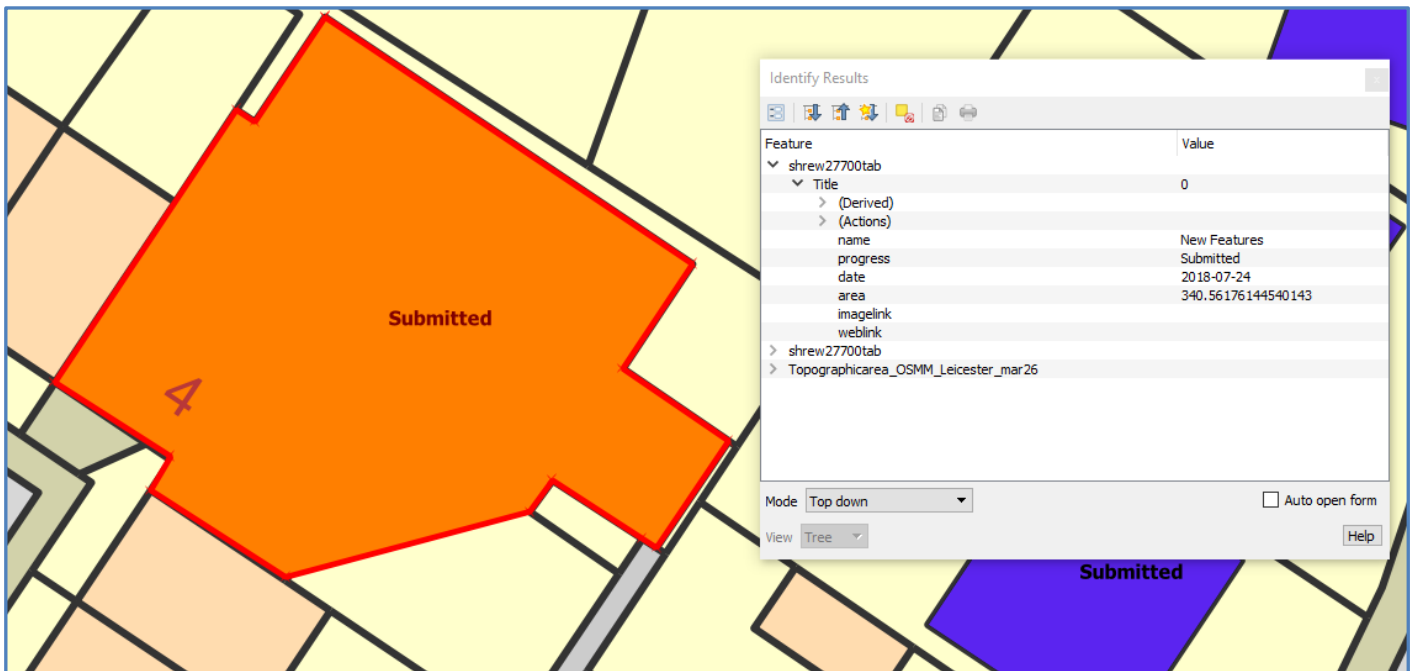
Submitted

4

Identify Results

| Feature | Value |
|---|---|
| shrew27700tab | |
| Title | 0 |
| (Derived) | |
| (Actions) | |
| name | New Features |
| progress | Submitted |
| date | 2018-07-24 |
| area | 340.56176144540143 |
| imagelink | |
| weblink | |
| shrew27700tab | |
| Topographicarea_OSMM_Leicester_mar26 | |

Mode Top down

Auto open form

View Tree

Help

Submitted